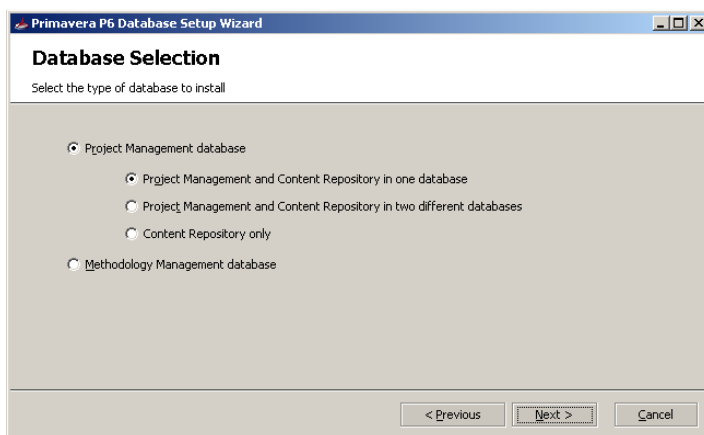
Primavera P6 Database Setup Wizard

Database Selection

Select the type of database to install

Project Management database

Project Management and Content Repository in one database

Project Management and Content Repository in two different databases

Content Repository only

Methodology Management database

< Previous

Next >

Cancel